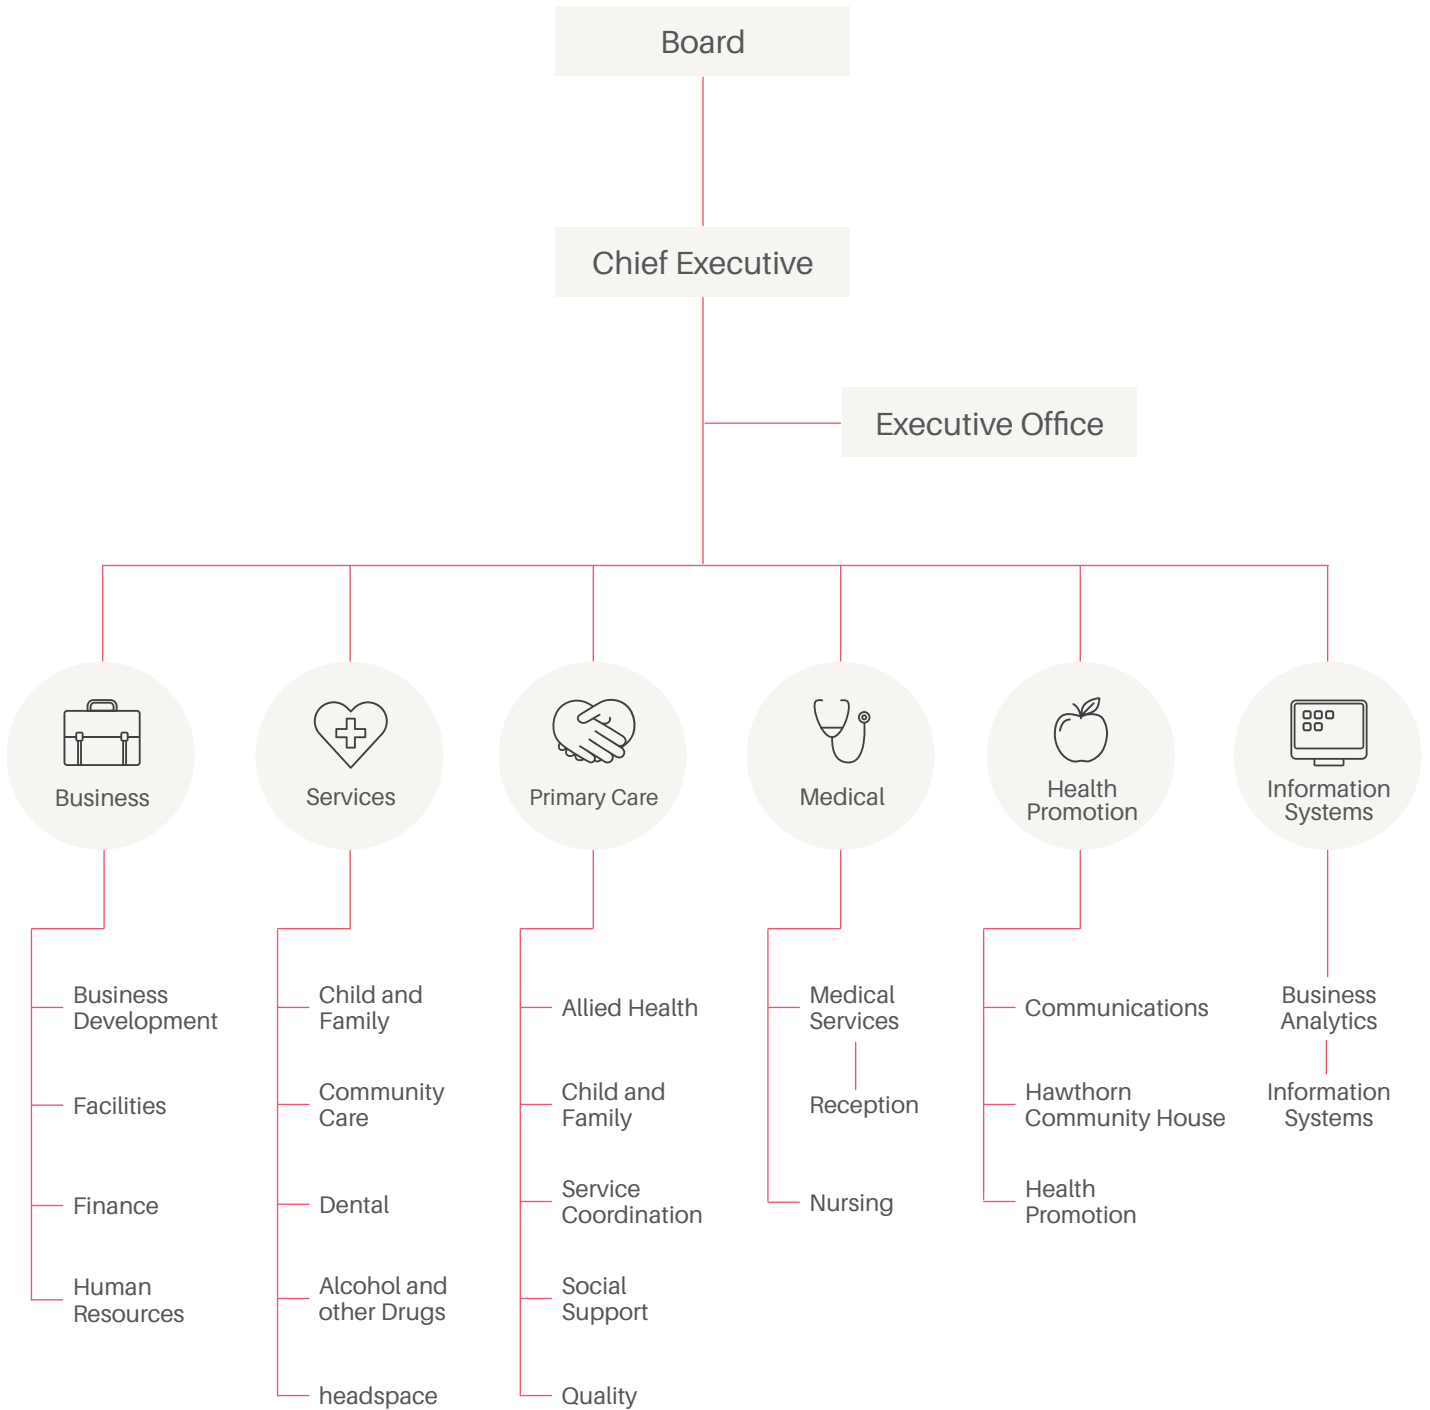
Board

Chief Executive

Executive Office

Business

Business Development

Facilities

Finance

Human Resources

Services

Child and Family

Community Care

Dental

Alcohol and other Drugs

headspace

Primary Care

Allied Health

Child and Family

Service Coordination

Social Support

Quality

Medical

Medical Services

Reception

Nursing

Health Promotion

Communications

Hawthorn Community House

Health Promotion

Information Systems

Business Analytics

Information Systems